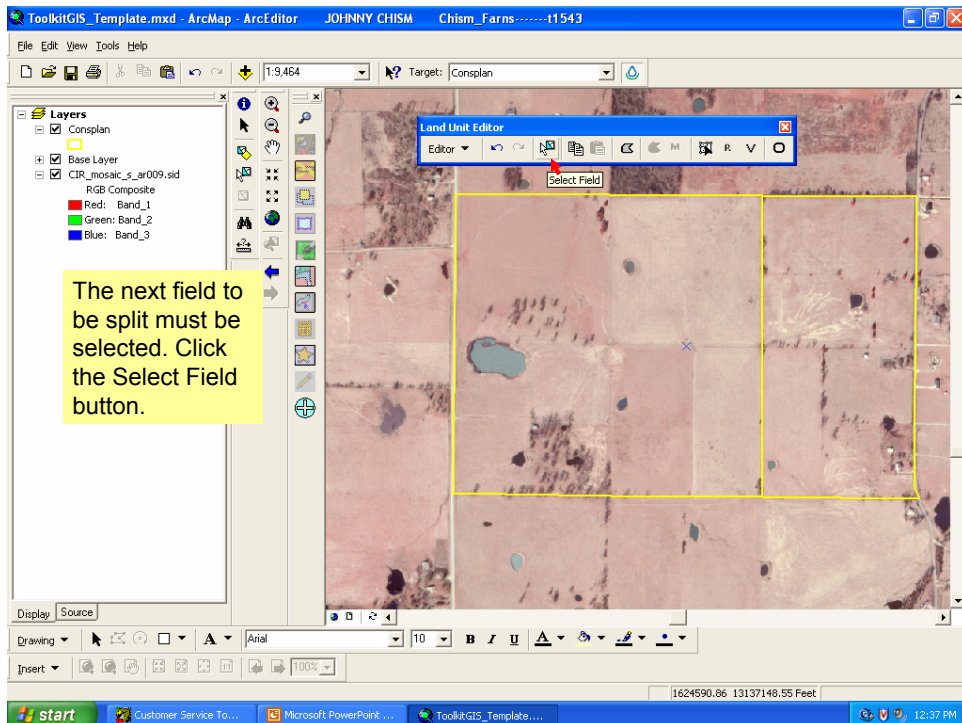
ToolkitGIS_Template.mxd - ArcMap - ArcEditor JOHNNY CHISM Chism_Farns-------t1543

File Edit View Tools Help

1:9,464

Target: Consplan

Layers
Consplan
Base Layer
CIR_mosaic_s_ar009.sid
RGB Composite
Red: Band_1
Green: Band_2
Blue: Band_3

Land Unit Editor

Editor

M R V O

Select Field

The next field to be split must be selected. Click the Select Field button.

Display Source

Drawing

Arial 10 B I U

Insert

100%

1624590.86 13137148.55 Feet

start Customer Service To... Microsoft PowerPoint ... ToolkitGIS_Template....

12:37 PM